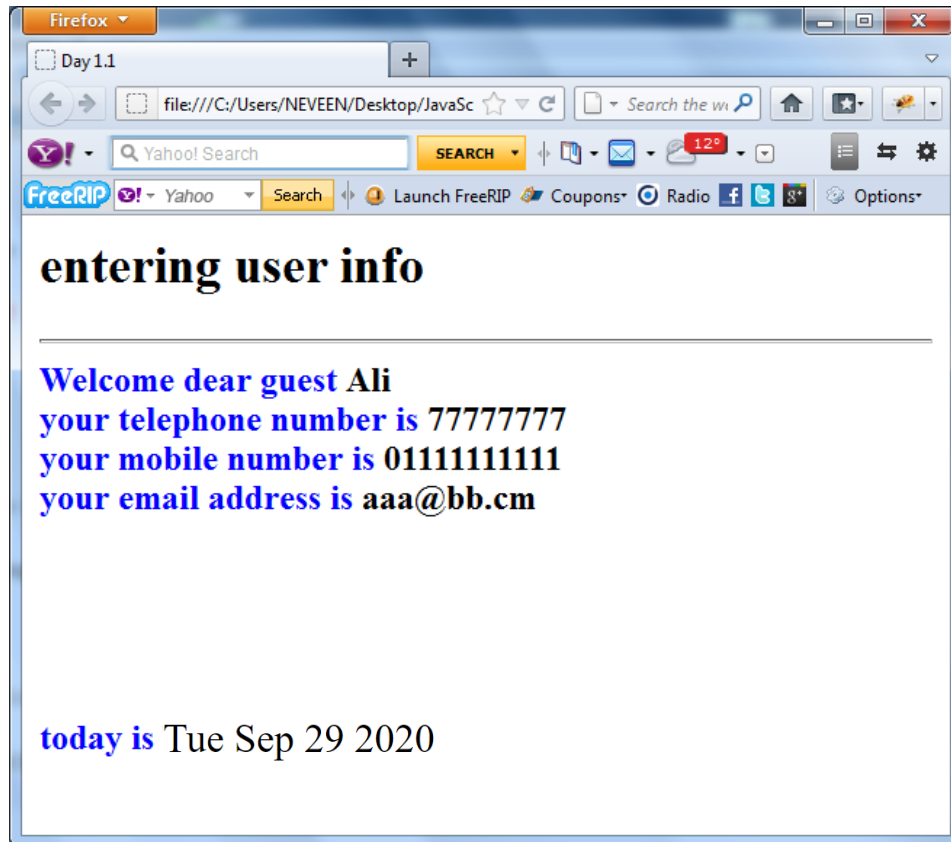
Firefox

Day 1.1

file:///C:/Users/NEVEEN/Desktop/JavaSc

Search the w

Yahoo! Search

SEARCH

12°

FreeRIP

Yahoo

Search

Launch FreeRIP

Coupons

Radio

Options

entering user info

Welcome dear guest Ali
your telephone number is 77777777
your mobile number is 01111111111
your email address is aaa@bb.cm

today is Tue Sep 29 2020